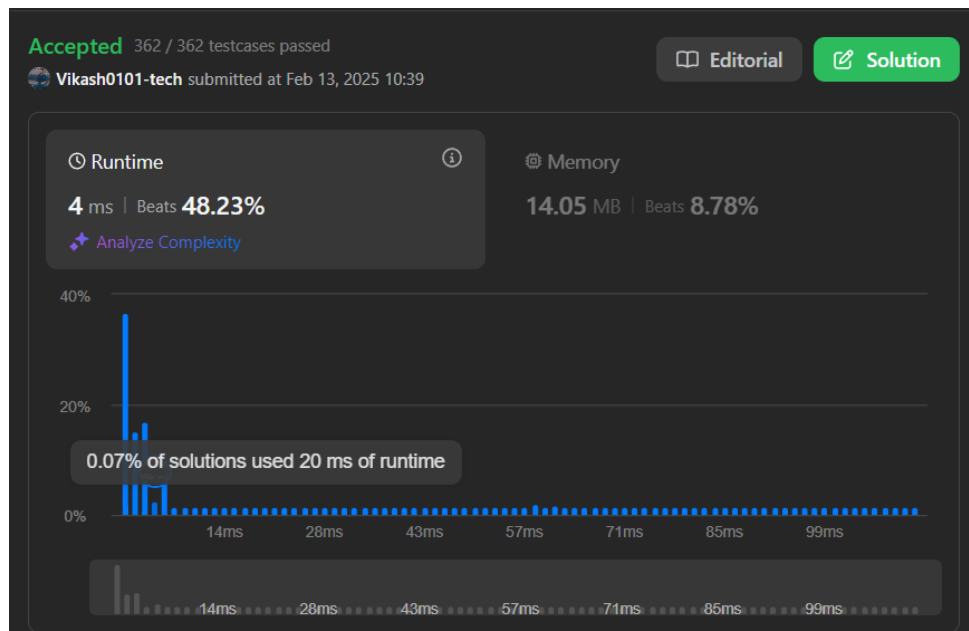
Accepted 362 / 362 testcases passed

Vikash0101-tech submitted at Feb 13, 2025 10:39

Editorial

Solution

Runtime

4 ms | Beats 48.23%

Analyze Complexity

Memory

14.05 MB | Beats 8.78%

40%

20%

0%

0.07% of solutions used 20 ms of runtime

14ms 28ms 43ms 57ms 71ms 85ms 99ms

14ms 28ms 43ms 57ms 71ms 85ms 99ms